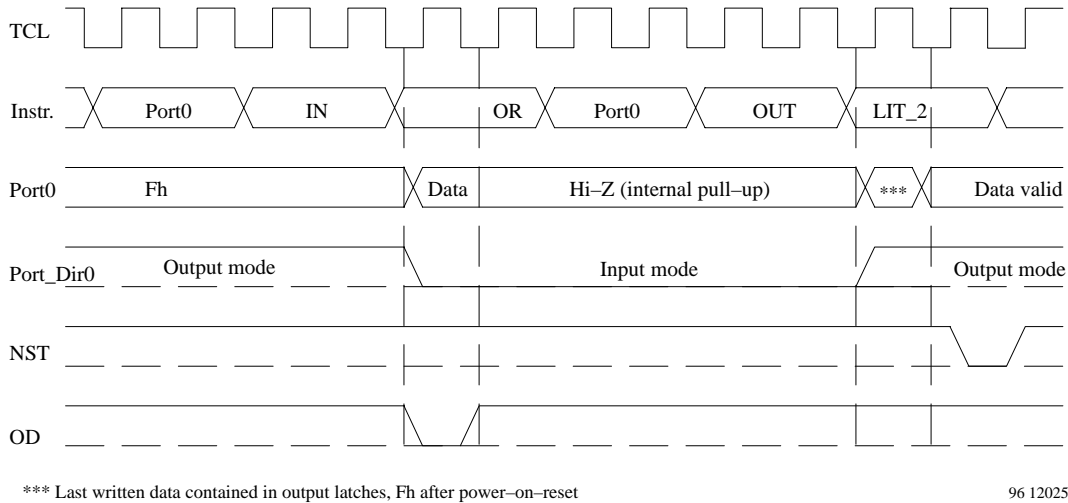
TCL

Instr. Port0 IN OR Port0 OUT LIT_2

Port0 Fh Data Hi–Z (internal pull–up) *** Data valid

Port_Dir0 Output mode Input mode Output mode

NST

OD

*** Last written data contained in output latches, Fh after power–on–reset

96 12025